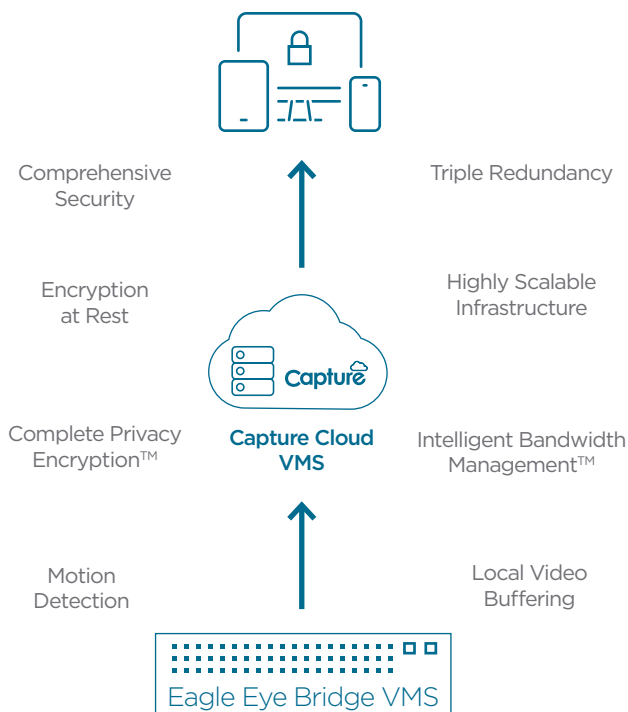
Comprehensive Security

Triple Redundancy

Encryption at Rest

Highly Scalable Infrastructure

Capture

Capture Cloud VMS

Complete Privacy Encryption™

Intelligent Bandwidth Management™

Motion Detection

Local Video Buffering

Eagle Eye Bridge VMS